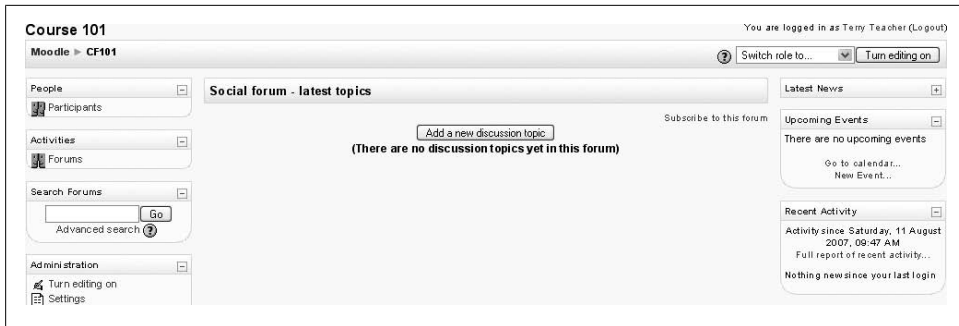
Course 101

You are logged in as Terry Teacher (Logout)

Moodle ► CF101

Switch role to... Turn editing on

People
Participants

Activities
Forums

Search Forums
Go
Advanced search

Administration
Turn editing on
Settings

Social forum - latest topics

Subscribe to this forum

Add a new discussion topic
(There are no discussion topics yet in this forum)

Latest News

Upcoming Events
There are no upcoming events

Go to calendar...
New Event...

Recent Activity
Activity since Saturday, 11 August 2007, 09:47 AM
Full report of recent activity...

Nothing new since your last login